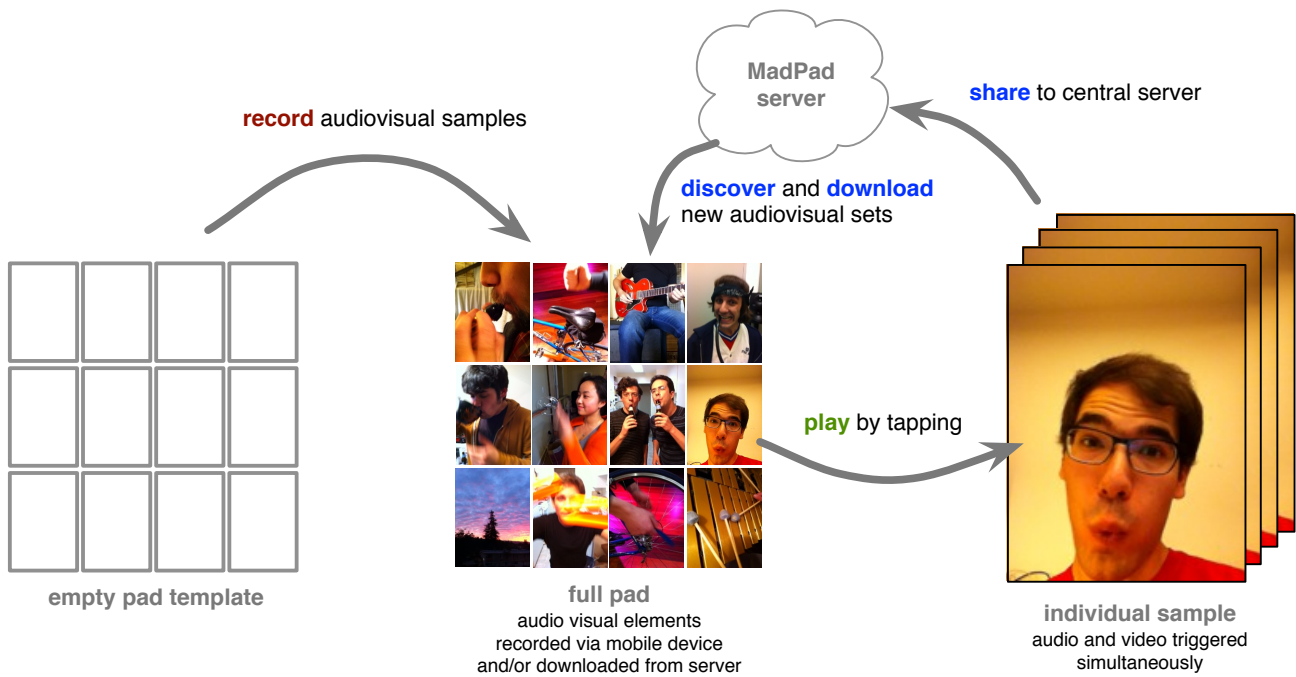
MadPad server

share to central server

record audiovisual samples

discover and download new audiovisual sets

play by tapping

empty pad template

full pad
audio visual elements recorded via mobile device and/or downloaded from server

individual sample
audio and video triggered simultaneously